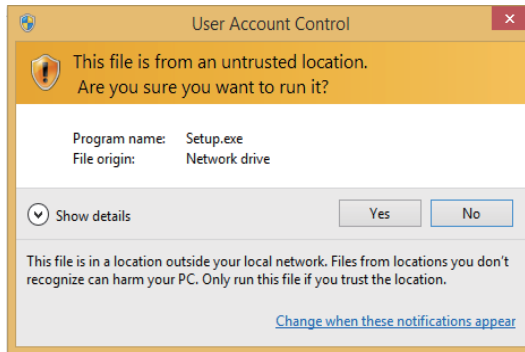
User Account Control

This file is from an untrusted location.
Are you sure you want to run it?

Program name: Setup.exe
File origin: Network drive

Show details

Yes

No

This file is in a location outside your local network. Files from locations you don't recognize can harm your PC. Only run this file if you trust the location.

Change when these notifications appear